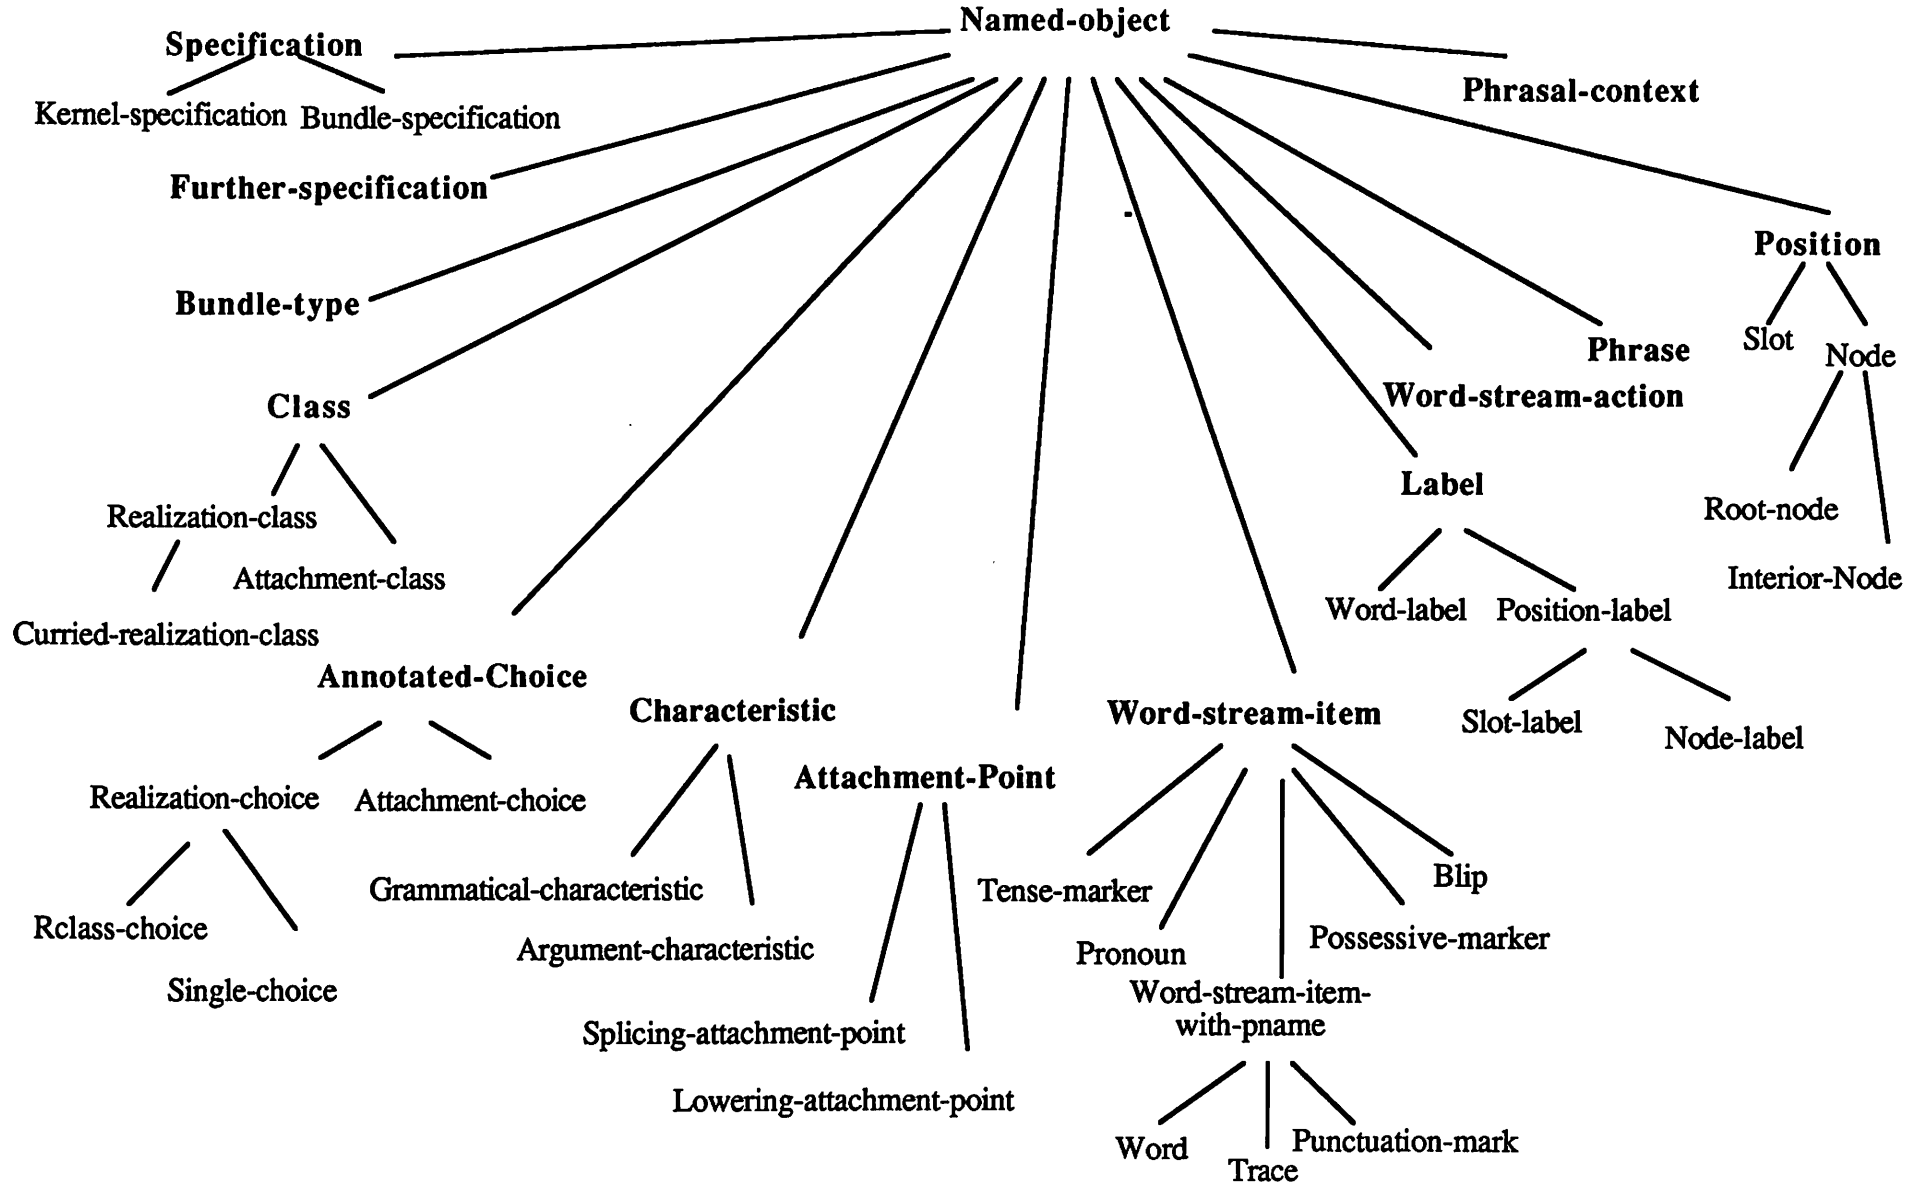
Named-object

Specification

Kernel-specification

Bundle-specification

Phrasal-context

Further-specification

Position

Bundle-type

Slot

Node

Phrase

Class

Word-stream-action

Label

Root-node

Realization-class

Attachment-class

Interior-Node

Word-label

Position-label

Curried-realization-class

Annotated-Choice

Characteristic

Word-stream-item

Slot-label

Node-label

Attachment-Point

Realization-choice

Attachment-choice

Blip

Grammatical-characteristic

Tense-marker

Rclass-choice

Possessive-marker

Pronoun

Argument-characteristic

Single-choice

Word-stream-item-with-pname

Splicing-attachment-point

Lowering-attachment-point

Word

Punctuation-mark

Trace